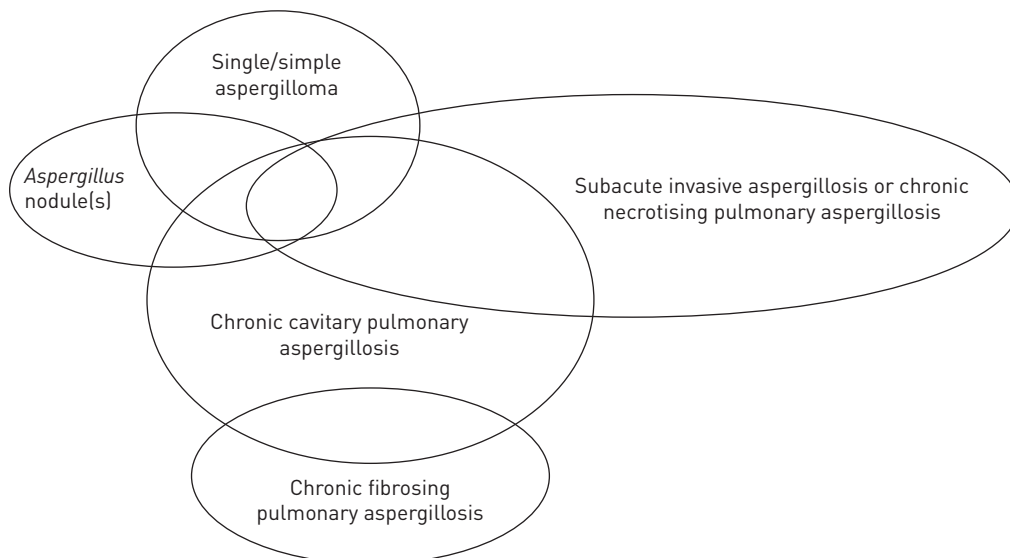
Single/simple aspergilloma

Aspergillus nodule(s)

Subacute invasive aspergillosis or chronic necrotising pulmonary aspergillosis

Chronic cavitary pulmonary aspergillosis

Chronic fibrosing pulmonary aspergillosis